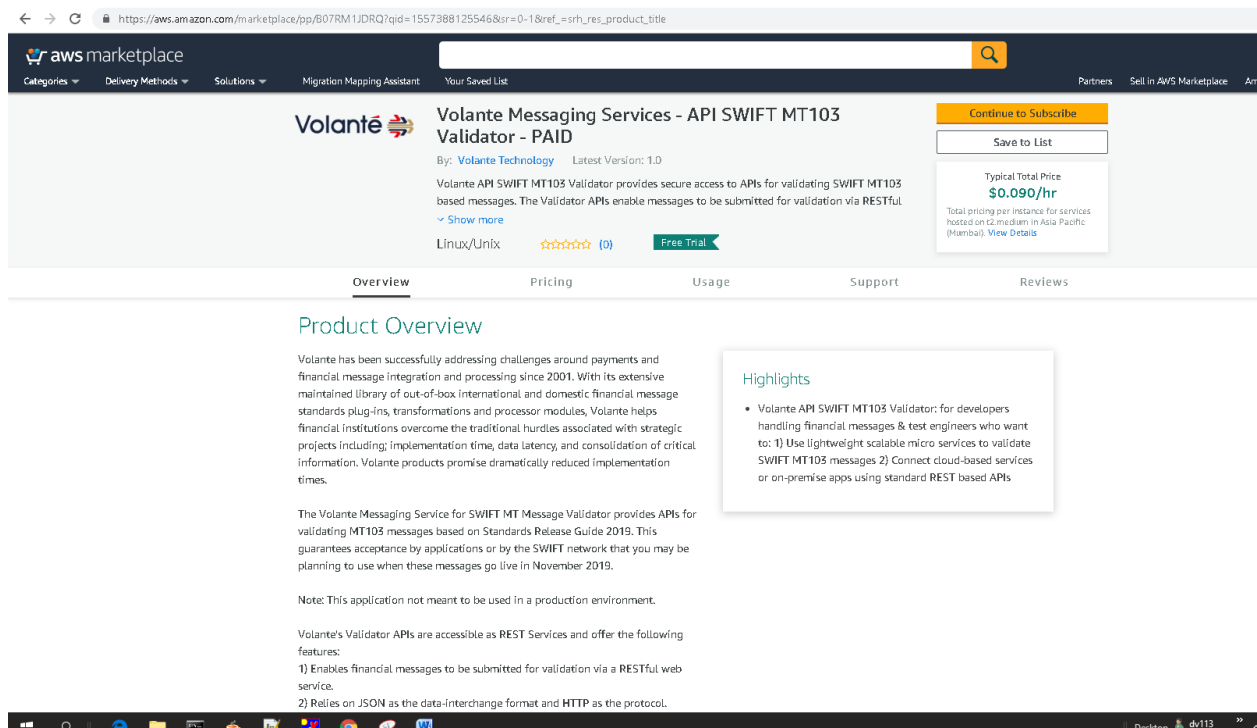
https://aws.amazon.com/marketplace/pp/B07RM1JDRQ?qid=1557388125546&sr=0-1&ref_=srh_res_product_title

aws marketplace

Categories Delivery Methods Solutions Migration Mapping Assistant Your Saved List Partners Sell in AWS Marketplace Am

Volanté

Volante Messaging Services - API SWIFT MT103 Validator - PAID

By: Volante Technology Latest Version: 1.0

Volante API SWIFT MT103 Validator provides secure access to APIs for validating SWIFT MT103 based messages. The Validator APIs enable messages to be submitted for validation via RESTful

Show more

Linux/Unix (0) Free Trial

Continue to Subscribe

Save to List

Typical Total Price
$0.090/hr
Total pricing per instance for services hosted on t2.medium in Asia Pacific (Mumbai). View Details

Overview Pricing Usage Support Reviews

Product Overview

Volante has been successfully addressing challenges around payments and financial message integration and processing since 2001. With its extensive maintained library of out-of-box international and domestic financial message standards plug-ins, transformations and processor modules, Volante helps financial institutions overcome the traditional hurdles associated with strategic projects including; implementation time, data latency, and consolidation of critical information. Volante products promise dramatically reduced implementation times.

The Volante Messaging Service for SWIFT MT Message Validator provides APIs for validating MT103 messages based on Standards Release Guide 2019. This guarantees acceptance by applications or by the SWIFT network that you may be planning to use when these messages go live in November 2019.

Note: This application not meant to be used in a production environment.

Volante's Validator APIs are accessible as REST Services and offer the following features:
1) Enables financial messages to be submitted for validation via a RESTful web service.
2) Relies on JSON as the data-interchange format and HTTP as the protocol.

Highlights

• Volante API SWIFT MT103 Validator: for developers handling financial messages & test engineers who want to: 1) Use lightweight scalable micro services to validate SWIFT MT103 messages 2) Connect cloud-based services or on-premise apps using standard REST based APIs

Desktop dv113